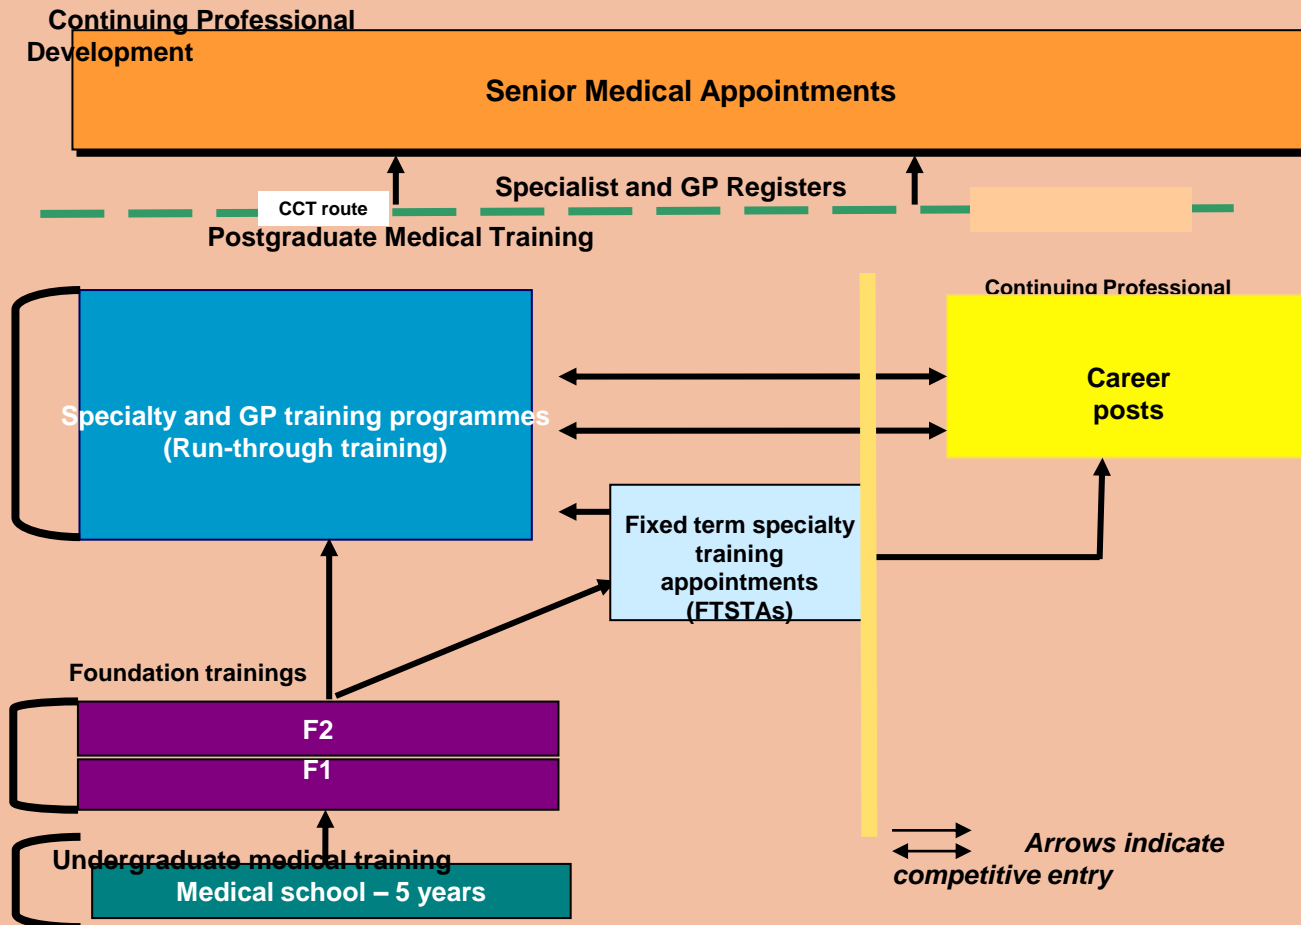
Continuing Professional Development

Senior Medical Appointments

CCT route

Specialist and GP Registers

Postgraduate Medical Training

Continuing Professional

Specialty and GP training programmes (Run-through training)

Career posts

Fixed term specialty training appointments (FTSTAs)

Foundation trainings

F2

F1

Undergraduate medical training

Medical school – 5 years

Arrows indicate competitive entry